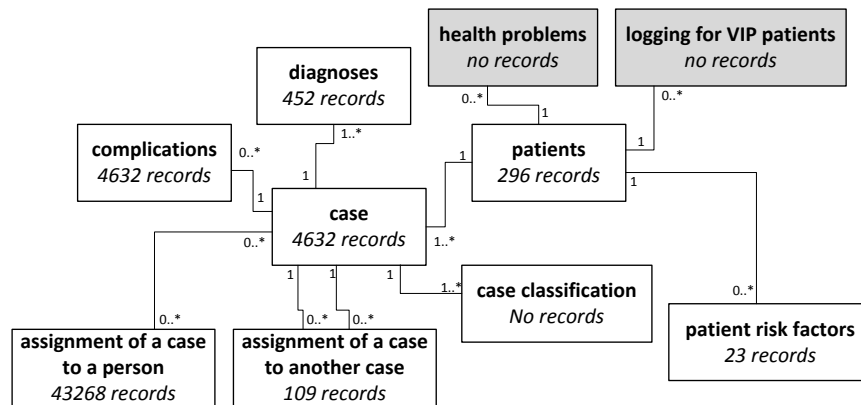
health problems
no records

logging for VIP patients
no records

diagnoses
452 records

complications
4632 records

patients
296 records

case
4632 records

case classification
No records

patient risk factors
23 records

assignment of a case to a person
43268 records

assignment of a case to another case
109 records

0..*
1
0..*
1
1..*
1
0..*
1
1
1..*
0..*
1
1
1
1..*
0..*
0..*
0..*
0..*